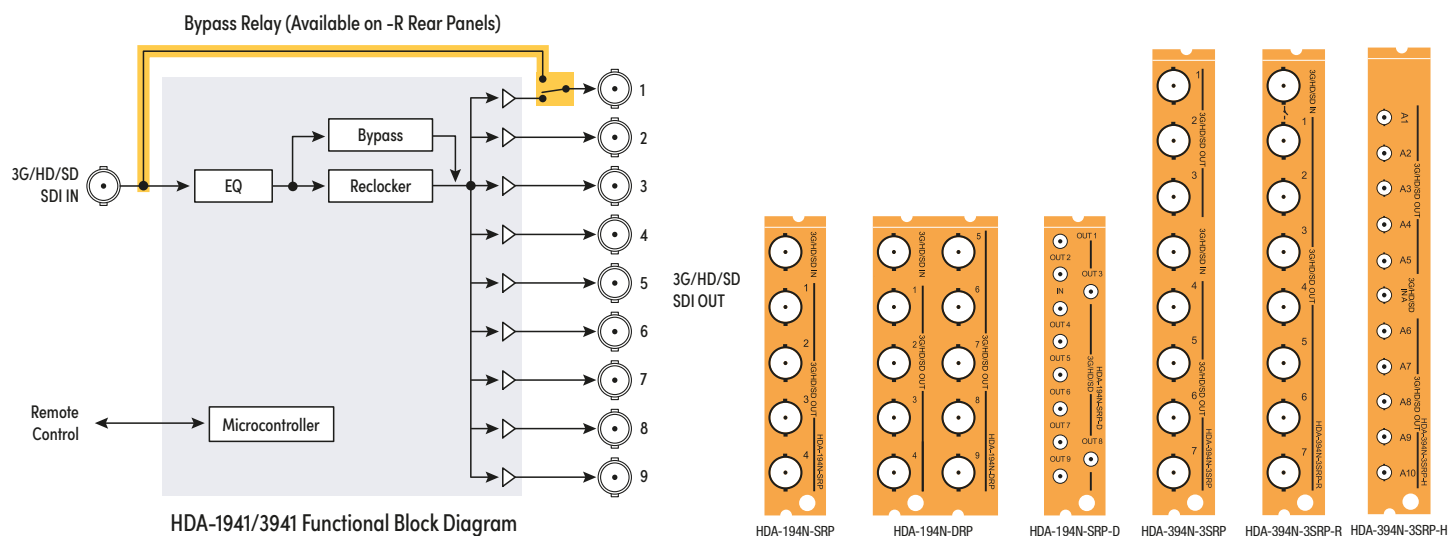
Bypass Relay (Available on -R Rear Panels)

3G/HD/SD SDI IN

EQ

Bypass

Reclocker

1
2
3
4
5
6
7
8
9

Remote Control

Microcontroller

HDA-1941/3941 Functional Block Diagram

3G/HD/SD SDI OUT

3G/HD/SD IN
1
2
3
4
3G/HD/SD OUT
HDA-194N-SRP

HDA-194N-SRP

3G/HD/SD IN
1
2
3
4
5
6
7
8
9
3G/HD/SD OUT
HDA-194N-DRP

HDA-194N-DRP

OUT 1
OUT 2
OUT 3
IN
OUT 4
OUT 5
OUT 6
OUT 7
OUT 8
OUT 9
3G/HD/SD
HDA-194N-SRP-D

HDA-194N-SRP-D

1
2
3
3G/HD/SD IN
4
5
6
7
3G/HD/SD OUT
HDA-394N-3SRP

HDA-394N-3SRP

3G/HD/SD IN
1
2
3
4
5
6
7
3G/HD/SD OUT
HDA-394N-3SRP-R

HDA-394N-3SRP-R

A1
A2
A3
A4
A5
3G/HD/SD IN A
A6
A7
A8
A9
A10
3G/HD/SD OUT
HDA-394N-3SRP-H

HDA-394N-3SRP-H